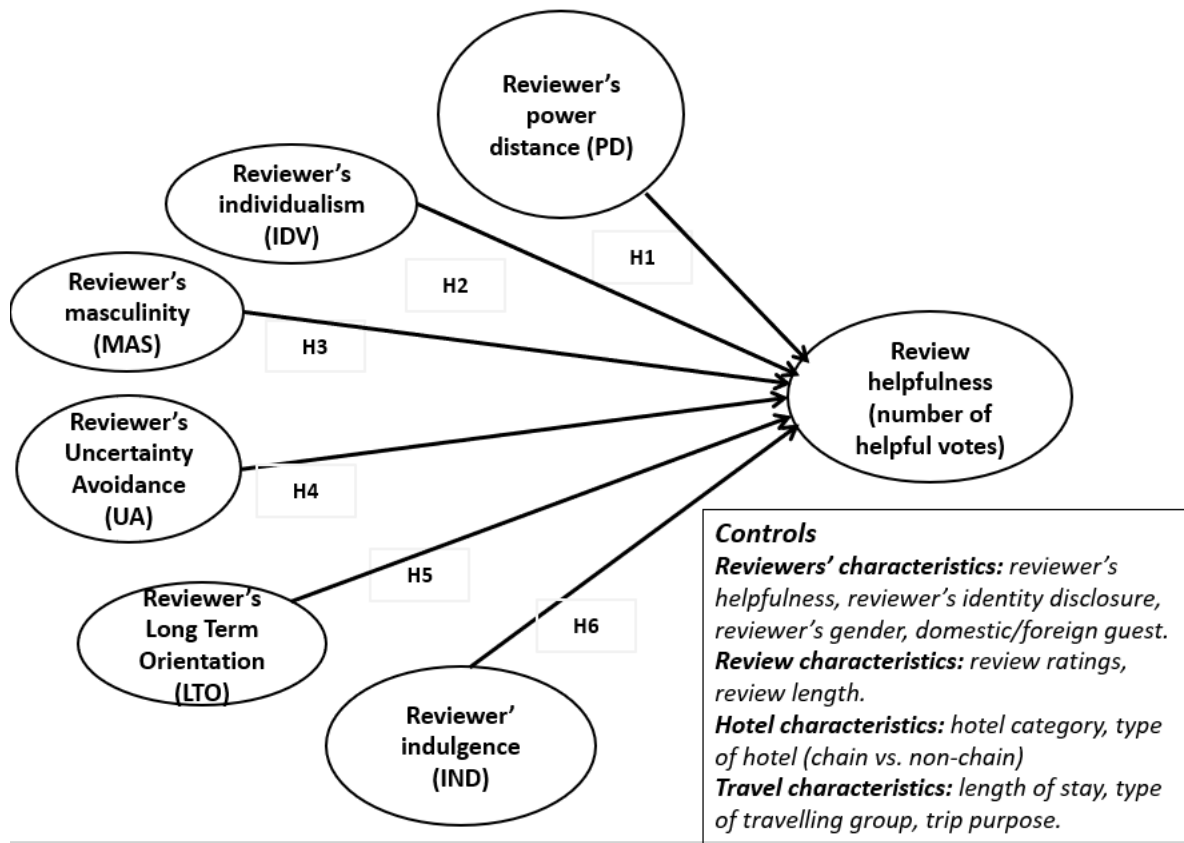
Reviewer's power distance (PD)

Reviewer's individualism (IDV)

Reviewer's masculinity (MAS)

Reviewer's Uncertainty Avoidance (UA)

Reviewer's Long Term Orientation (LTO)

Reviewer' indulgence (IND)

H1

H2

H3

H4

H5

H6

Review helpfulness (number of helpful votes)

*Controls*
***Reviewers' characteristics:*** *reviewer's helpfulness, reviewer's identity disclosure, reviewer's gender, domestic/foreign guest.*
***Review characteristics:*** *review ratings, review length.*
***Hotel characteristics:*** *hotel category, type of hotel (chain vs. non-chain)*
***Travel characteristics:*** *length of stay, type of travelling group, trip purpose.*